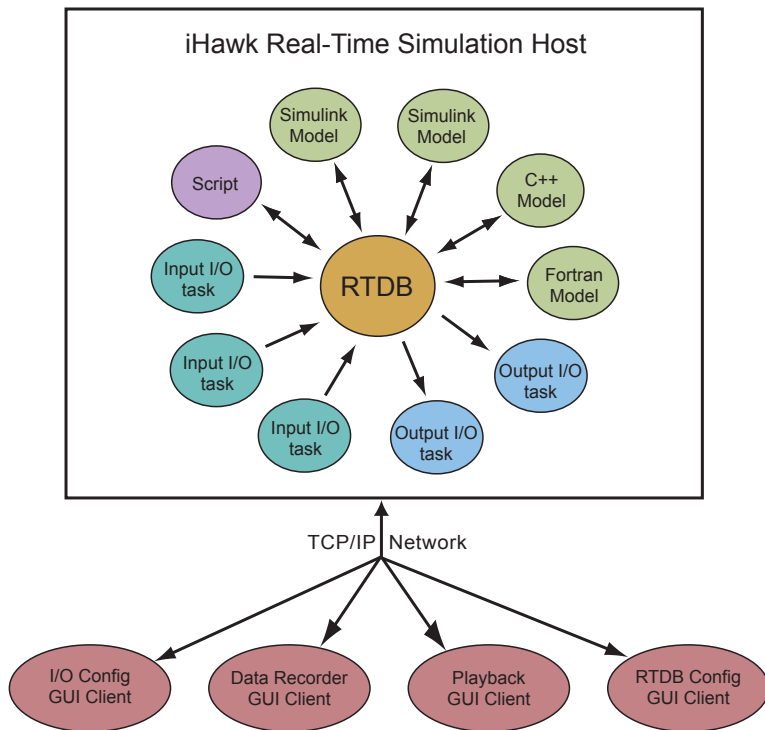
iHawk Real-Time Simulation Host

Simulink Model

Simulink Model

Script

C++ Model

Input I/O task

RTDB

Fortran Model

Input I/O task

Output I/O task

Input I/O task

Output I/O task

TCP/IP Network

I/O Config GUI Client

Data Recorder GUI Client

Playback GUI Client

RTDB Config GUI Client